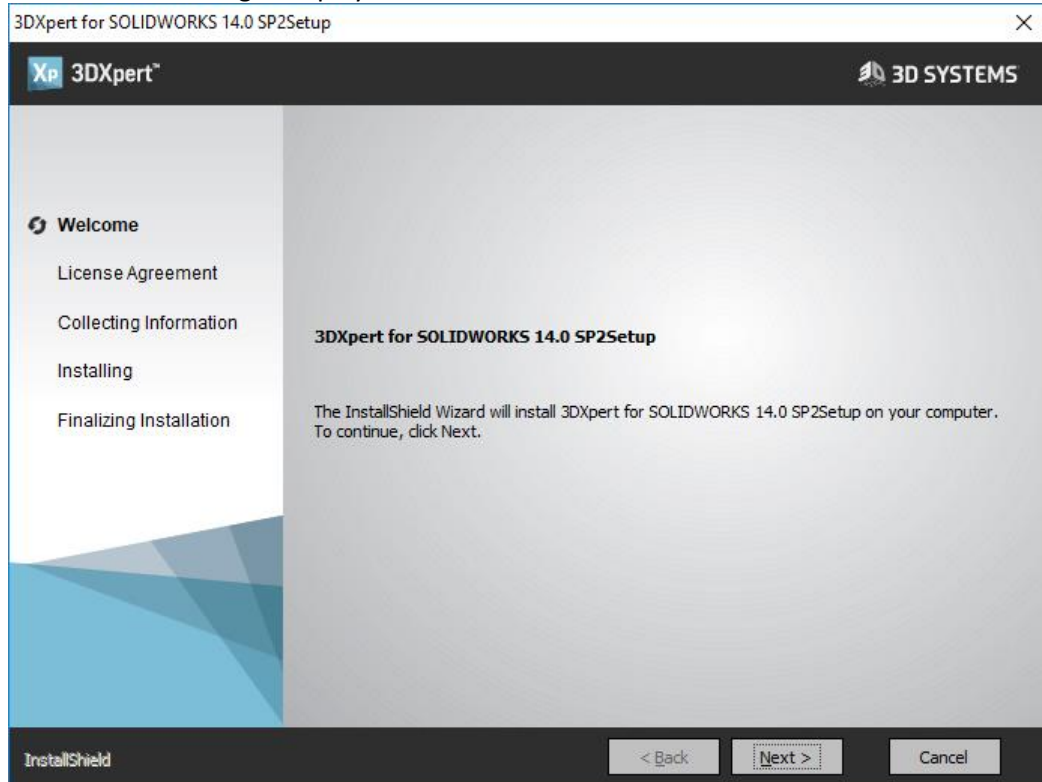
3DXpert for SOLIDWORKS 14.0 SP2Setup

×

Xp 3DXpert™

3D SYSTEMS

Welcome

License Agreement

Collecting Information

Installing

Finalizing Installation

3DXpert for SOLIDWORKS 14.0 SP2Setup

The InstallShield Wizard will install 3DXpert for SOLIDWORKS 14.0 SP2Setup on your computer. To continue, click Next.

InstallShield

< Back

Next >

Cancel